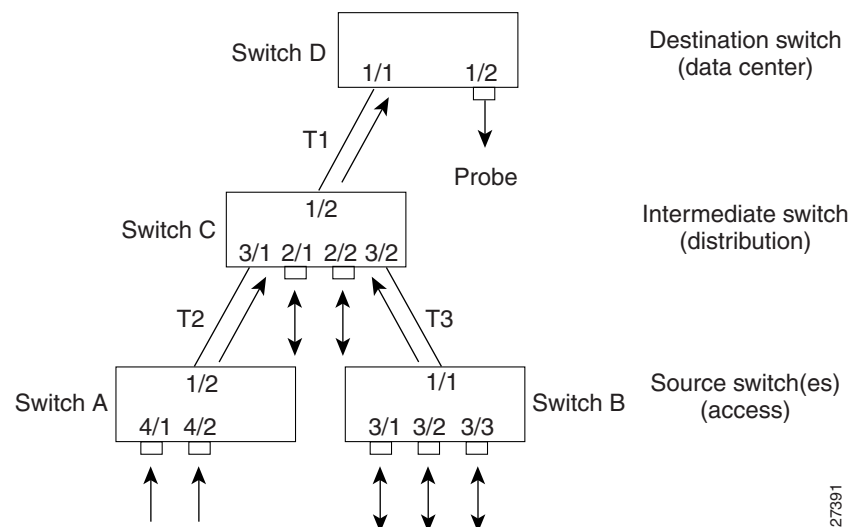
Switch D
1/1
1/2
Destination switch (data center)

T1

Probe

Switch C
1/2
3/1 2/1 2/2 3/2
Intermediate switch (distribution)

T2
T3

Switch A
1/2
4/1 4/2

1/1
3/1 3/2 3/3
Switch B

Source switch(es) (access)

27391